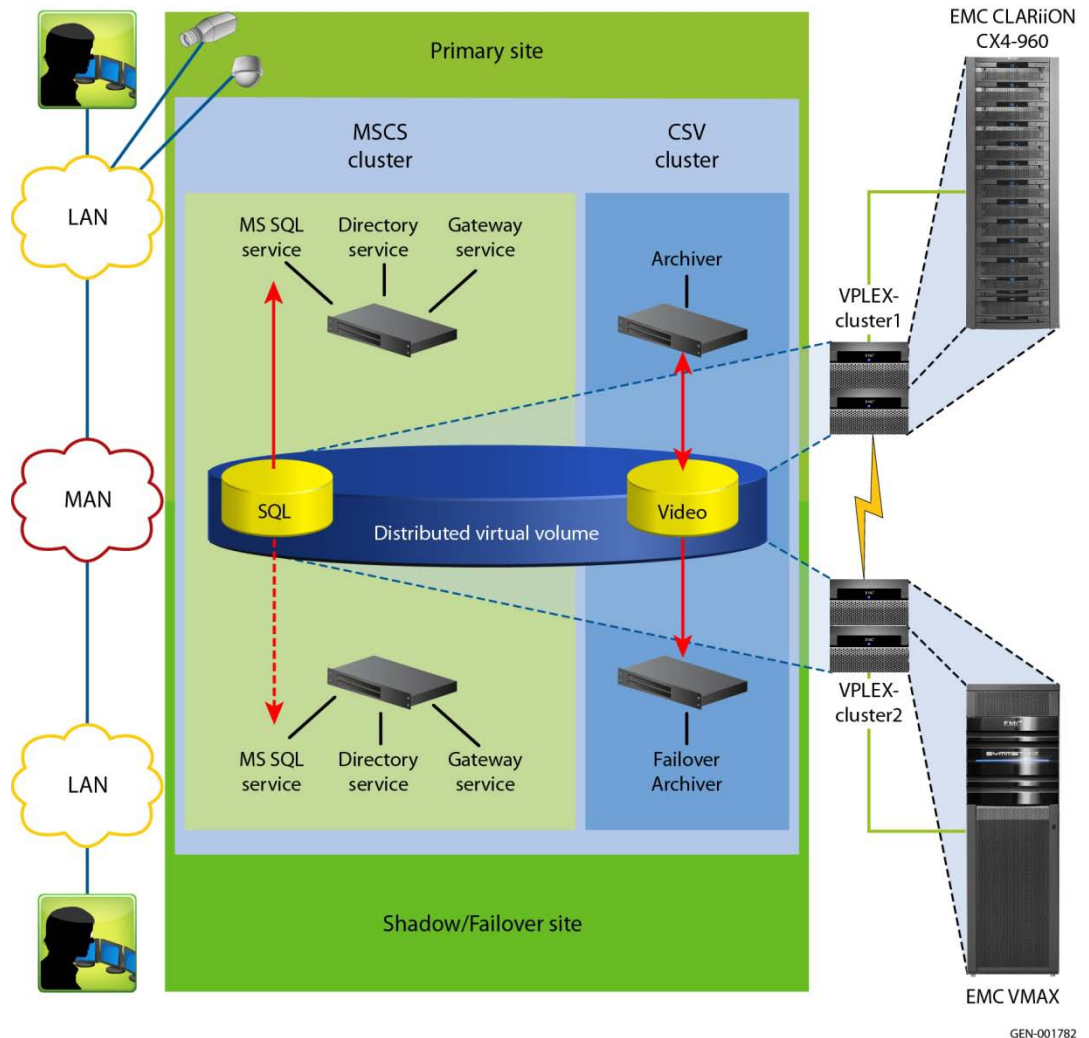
Primary site

EMC CLARiiON CX4-960

MSCS cluster

CSV cluster

LAN

MS SQL service

Directory service

Gateway service

Archiver

VPLEX-cluster1

MAN

SQL

Video

Distributed virtual volume

MS SQL service

Directory service

Gateway service

Failover Archiver

VPLEX-cluster2

LAN

Shadow/Failover site

EMC VMAX

GEN-001782